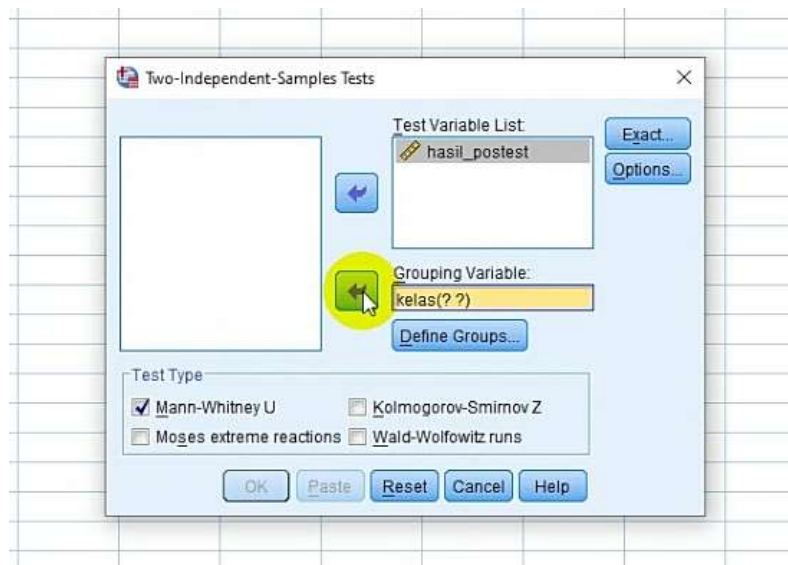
Two-Independent-Samples Tests

×

Test Variable List:

hasil_postest

Exact...

Options...

Grouping Variable:

kelas(? ?)

Define Groups...

Test Type

Mann-Whitney U

Kolmogorov-Smirnov Z

Moses extreme reactions

Wald-Wolfowitz runs

OK

Paste

Reset

Cancel

Help